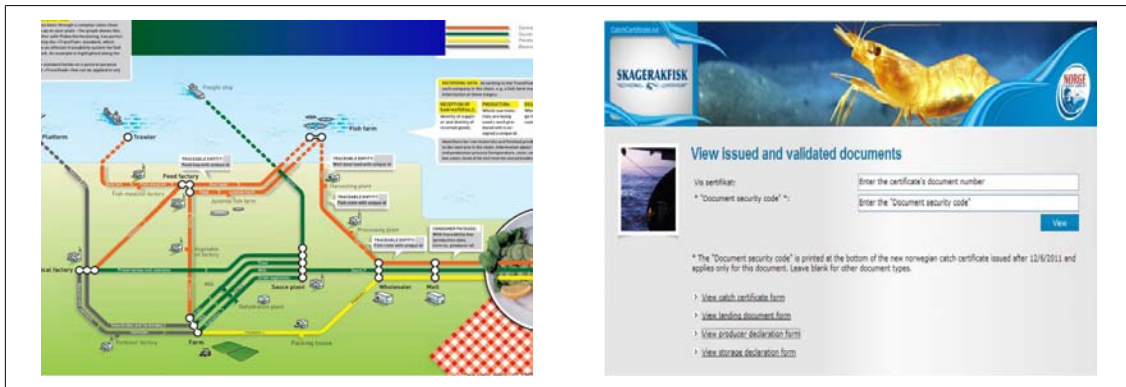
Platform

Trawler

Freight ship

Fish farm

Feed factory

Fish meal/oil factory

Juvenile fish farm

Harvesting plant

Processing plant

Vegetable oil factory

Sauce plant

Wholesaler

Mall

Farm

Packing house

Fertilizer factory

TRACEABLE ENTITY

CONSUMER PACKAGE

CatchCertificate.no

SKAGERAKFISK

NORGE

View issued and validated documents

Vis sertifikat:

Enter the certificate's document number

* "Document security code" *:

Enter the "Document security code"

View

* The "Document security code" is printed at the bottom of the new norwegian catch certificate issued after 12/6/2011 and applies only for this document. Leave blank for other document types.

View catch certificate form

View landing document form

View producer declaration form

View storage declaration form